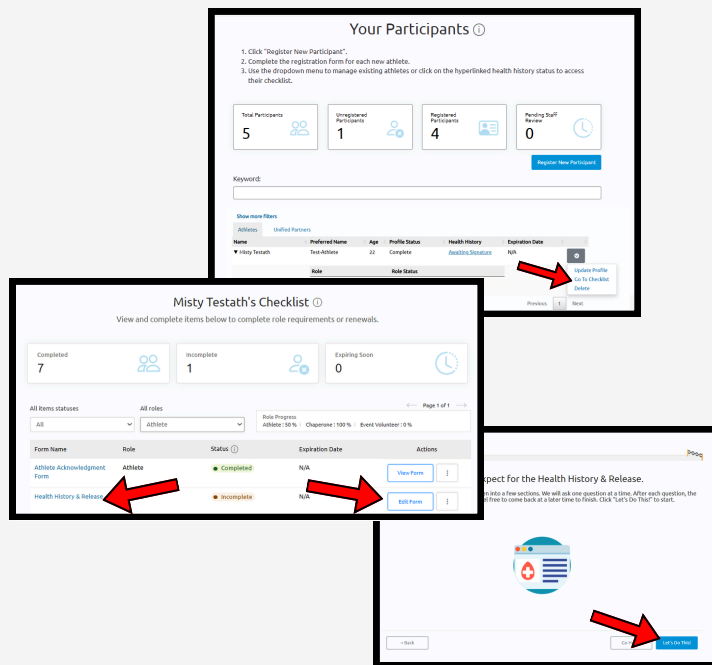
Your Participants ⓘ

1. Click "Register New Participant".
2. Complete the registration form for each new athlete.
3. Use the dropdown menu to manage existing athletes or click on the hyperlinked health history status to access their checklist.

Total Participants
5

Unregistered Participants
1

Registered Participants
4

Pending Staff Review
0

Register New Participant

Keyword:

Show more filters

Athletes | Unified Partners

| Name | Preferred Name | Age | Profile Status | Health History | Expiration Date |
|---|---|---|---|---|---|
| ▼ Misty Testath | Test-Athlete | 22 | Complete | Awaiting Signature | N/A |

Role | Role Status

Update Profile
Go To Checklist
Delete

Previous 1 Next

Misty Testath's Checklist ⓘ

View and complete items below to complete role requirements or renewals.

Completed
7

Incomplete
1

Expiring Soon
0

All items statuses
All

All roles
Athlete

Role Progress
Athlete : 50 % | Chaperone : 100 % | Event Volunteer : 0 %

Page 1 of 1

| Form Name | Role | Status ⓘ | Expiration Date | Actions |
|---|---|---|---|---|
| Athlete Acknowledgment Form | Athlete | Completed | N/A | View Form ⋮ |
| Health History & Release | | Incomplete | N/A | Edit Form ⋮ |

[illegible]xpect for the Health History & Release.

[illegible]n into a few sections. We will ask one question at a time. After each question, the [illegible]el free to come back at a later time to finish. Click "Let's Do This" to start.

‹ Back

Co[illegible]

Let's Do This!